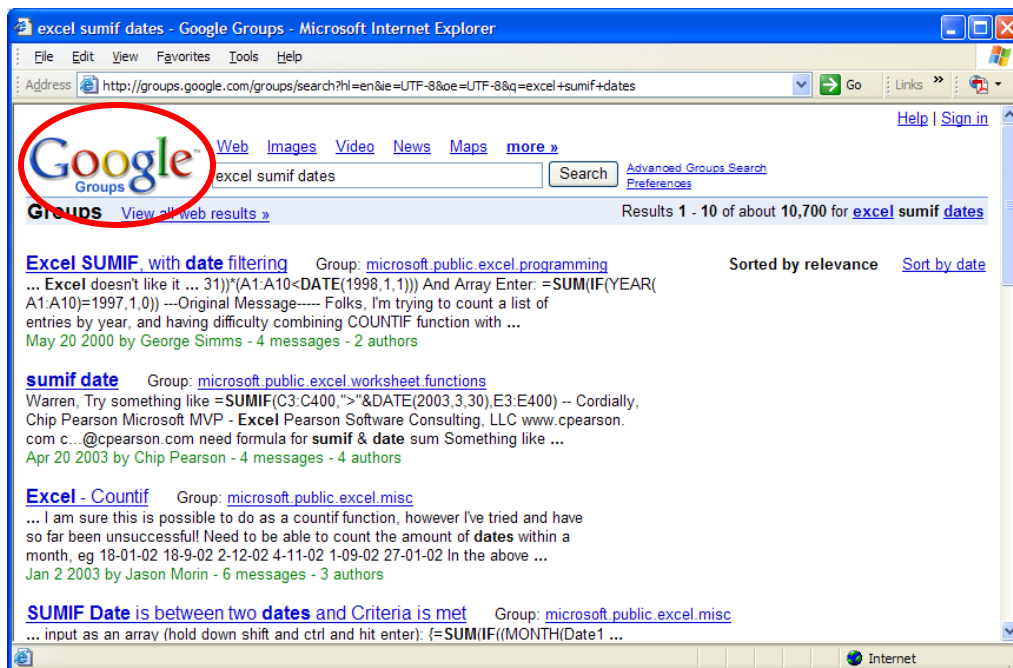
excel sumif dates - Google Groups - Microsoft Internet Explorer

File Edit View Favorites Tools Help

Address http://groups.google.com/groups/search?hl=en&ie=UTF-8&oe=UTF-8&q=excel+sumif+dates Go Links »

Help | Sign in

Google Groups

Web Images Video News Maps more »

excel sumif dates Search Advanced Groups Search Preferences

Groups View all web results »

Results 1 - 10 of about 10,700 for excel sumif dates

Excel SUMIF, with date filtering Group: microsoft.public.excel.programming

Sorted by relevance Sort by date

... Excel doesn't like it ... 31))*(A1:A10<DATE(1998,1,1))) And Array Enter: =SUM(IF(YEAR(A1:A10)=1997,1,0)) ---Original Message----- Folks, I'm trying to count a list of entries by year, and having difficulty combining COUNTIF function with ...
May 20 2000 by George Simms - 4 messages - 2 authors

sumif date Group: microsoft.public.excel.worksheet.functions
Warren, Try something like =SUMIF(C3:C400,">"&DATE(2003,3,30),E3:E400) -- Cordially, Chip Pearson Microsoft MVP - Excel Pearson Software Consulting, LLC www.cpearson.com c...@cpearson.com need formula for sumif & date sum Something like ...
Apr 20 2003 by Chip Pearson - 4 messages - 4 authors

Excel - Countif Group: microsoft.public.excel.misc
... I am sure this is possible to do as a countif function, however I've tried and have so far been unsuccessful! Need to be able to count the amount of dates within a month, eg 18-01-02 18-9-02 2-12-02 4-11-02 1-09-02 27-01-02 In the above ...
Jan 2 2003 by Jason Morin - 6 messages - 3 authors

SUMIF Date is between two dates and Criteria is met Group: microsoft.public.excel.misc
... input as an array (hold down shift and ctrl and hit enter): {=SUM(IF((MONTH(Date1 ...

Internet